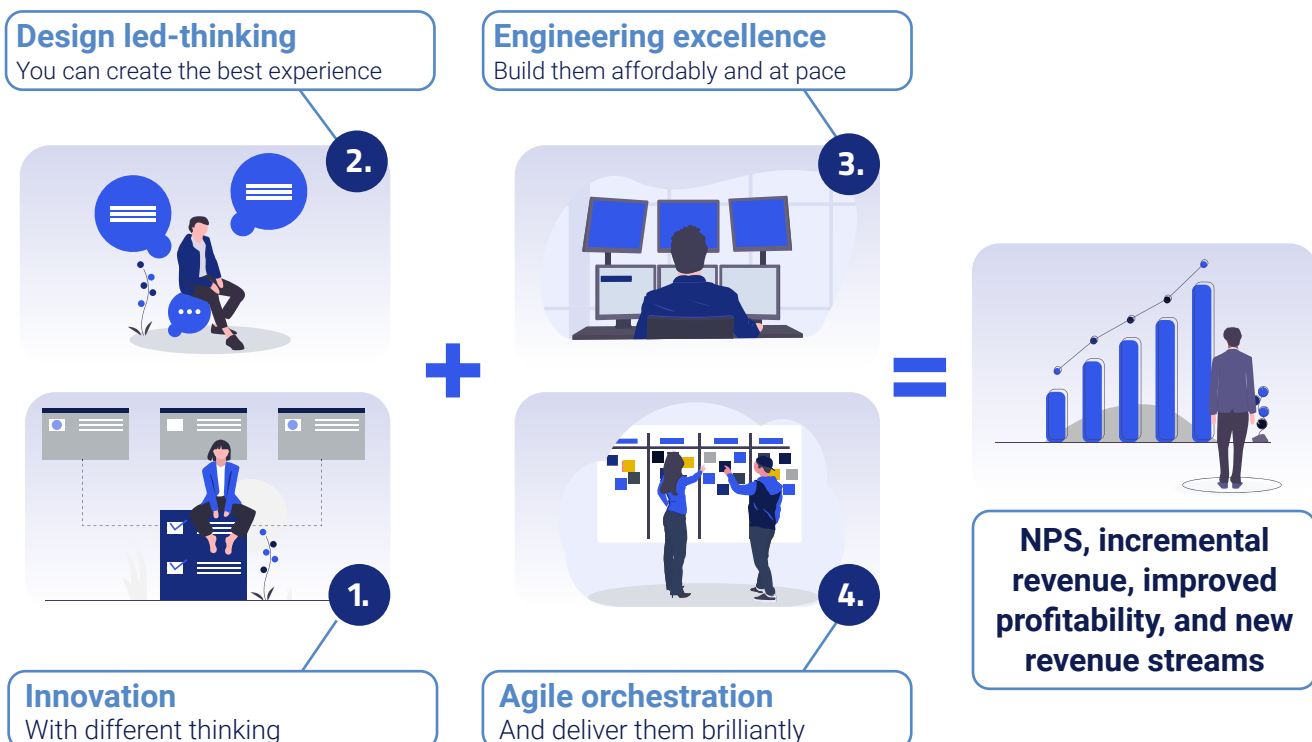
Design led-thinking
You can create the best experience

2.

Engineering excellence
Build them affordably and at pace

3.

1.

Innovation
With different thinking

+

4.

Agile orchestration
And deliver them brilliantly

=

NPS, incremental revenue, improved profitability, and new revenue streams